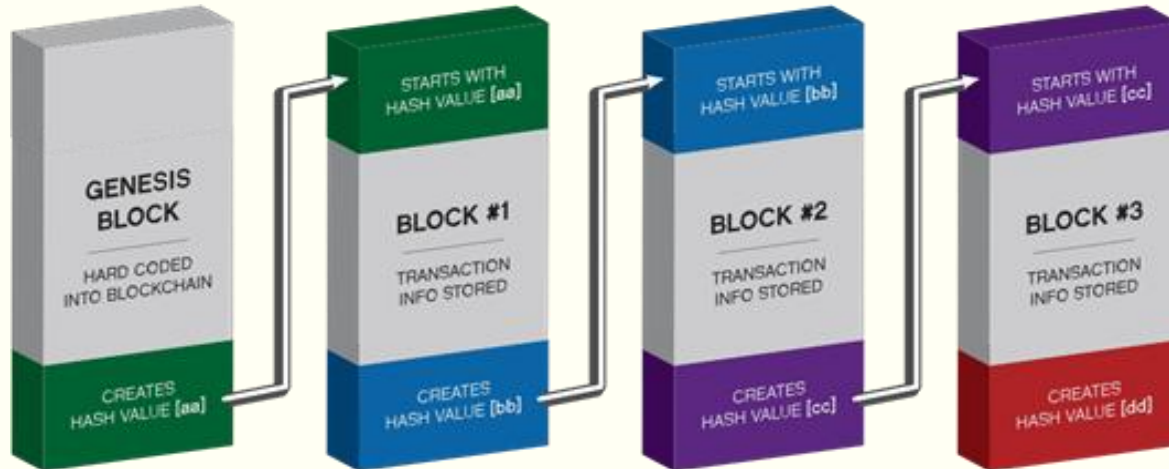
GENESIS BLOCK

HARD CODED INTO BLOCKCHAIN

CREATES HASH VALUE [aa]

STARTS WITH HASH VALUE [aa]

BLOCK #1

TRANSACTION INFO STORED

CREATES HASH VALUE [bb]

STARTS WITH HASH VALUE [bb]

BLOCK #2

TRANSACTION INFO STORED

CREATES HASH VALUE [cc]

STARTS WITH HASH VALUE [cc]

BLOCK #3

TRANSACTION INFO STORED

CREATES HASH VALUE [dd]